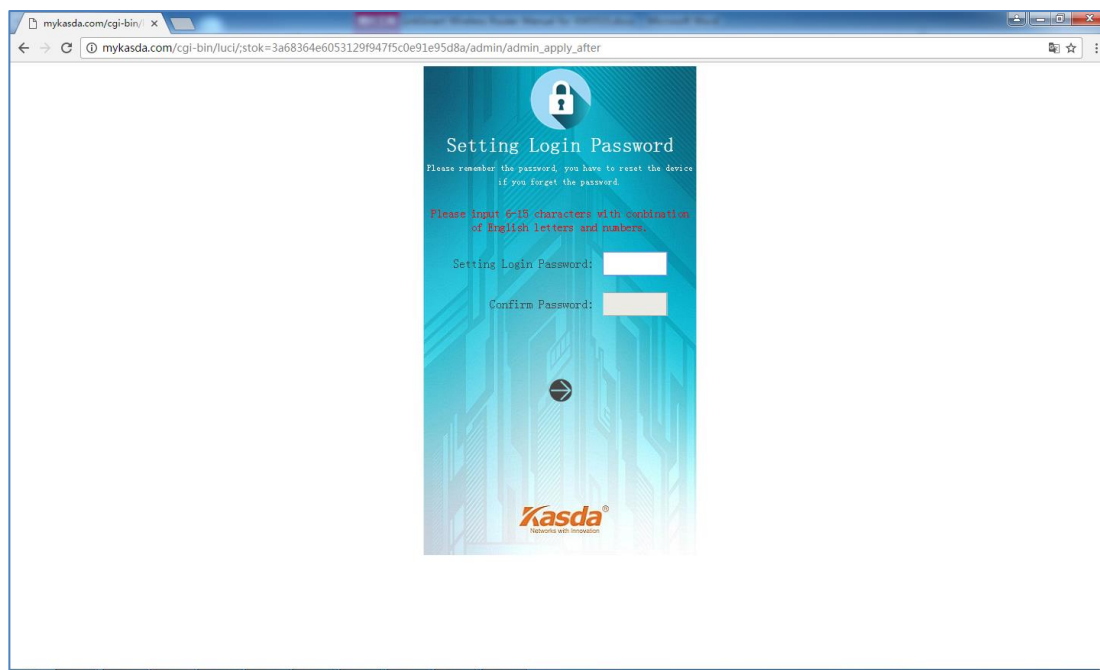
mykasda.com/cgi-bin/l ×

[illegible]

mykasda.com/cgi-bin/luci/;stok=3a68364e6053129f947f5c0e91e95d8a/admin/admin_apply_after

Setting Login Password

Please remember the password, you have to reset the device if you forget the password.

Please input 6-15 characters with conbination of English letters and numbers.

Setting Login Password:

Confirm Password:

Kasda®

Networks with Innovation